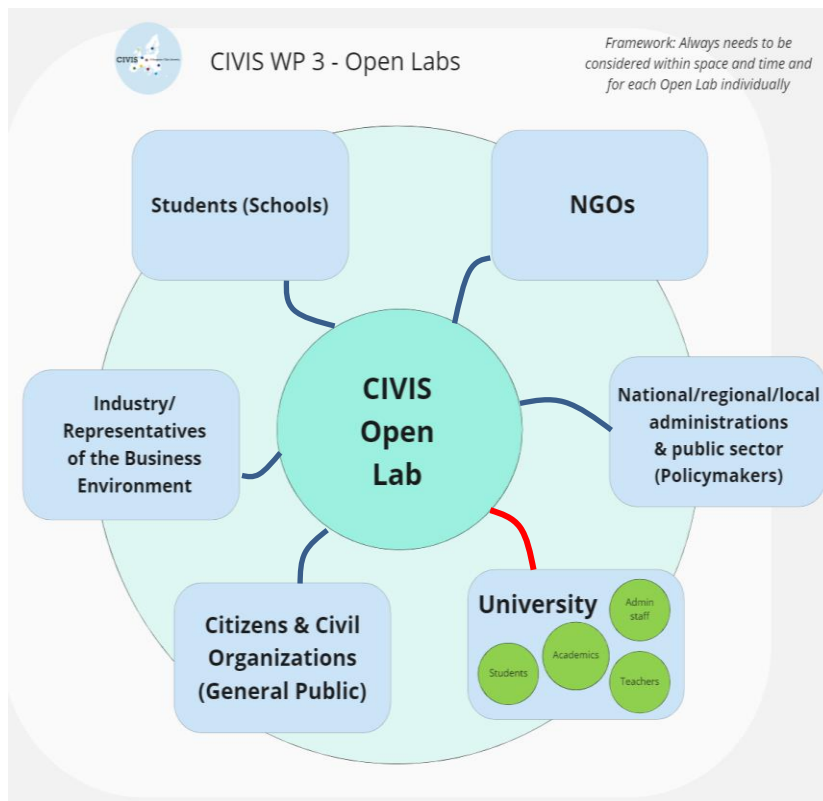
CIVIS

CIVIS WP 3 - Open Labs

Framework: Always needs to be considered within space and time and for each Open Lab individually

Students (Schools)

NGOs

Industry/ Representatives of the Business Environment

CIVIS Open Lab

National/regional/local administrations & public sector (Policymakers)

Citizens & Civil Organizations (General Public)

University

Admin staff

Academics

Students

Teachers